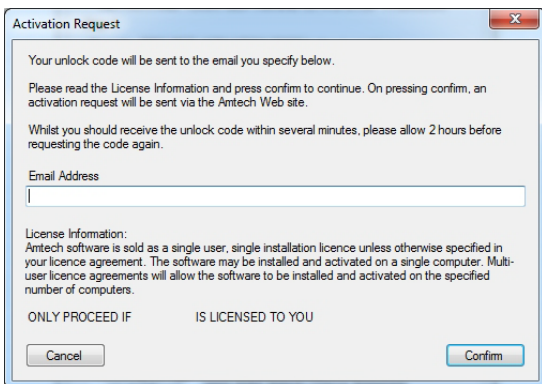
Activation Request

Your unlock code will be sent to the email you specify below.

Please read the License Information and press confirm to continue. On pressing confirm, an activation request will be sent via the Amtech Web site.

Whilst you should receive the unlock code within several minutes, please allow 2 hours before requesting the code again.

Email Address

License Information:
Amtech software is sold as a single user, single installation licence unless otherwise specified in your licence agreement. The software may be installed and activated on a single computer. Multi-user licence agreements will allow the software to be installed and activated on the specified number of computers.

ONLY PROCEED IF IS LICENSED TO YOU

Cancel

Confirm